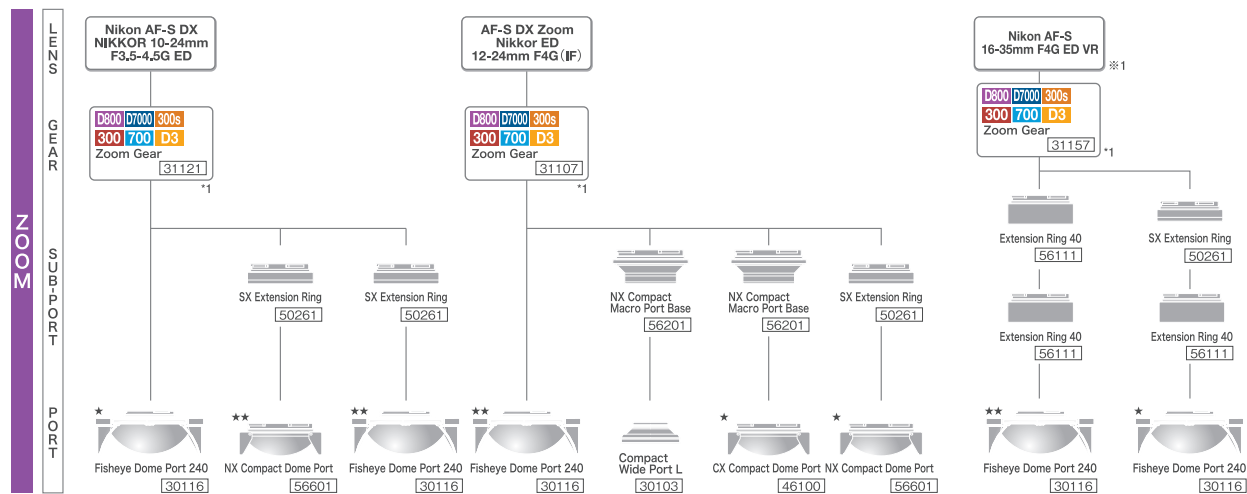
ZOOM

LENS

GEAR

SUB PORT

PORT

Nikon AF-S DX NIKKOR 10-24mm F3.5-4.5G ED

D800 D7000 300s
300 700 D3
Zoom Gear
31121
*1

SX Extension Ring
50261

SX Extension Ring
50261

★
Fisheye Dome Port 240
30116

★★
NX Compact Dome Port
56601

★★
Fisheye Dome Port 240
30116

AF-S DX Zoom Nikkor ED 12-24mm F4G (IF)

D800 D7000 300s
300 700 D3
Zoom Gear
31107
*1

NX Compact Macro Port Base
56201

NX Compact Macro Port Base
56201

SX Extension Ring
50261

★★
Fisheye Dome Port 240
30116

Compact Wide Port L
30103

★
CX Compact Dome Port
46100

★
NX Compact Dome Port
56601

Nikon AF-S 16-35mm F4G ED VR
※1

D800 D7000 300s
300 700 D3
Zoom Gear
31157
*1

Extension Ring 40
56111

SX Extension Ring
50261

Extension Ring 40
56111

Extension Ring 40
56111

★★
Fisheye Dome Port 240
30116

★
Fisheye Dome Port 240
30116